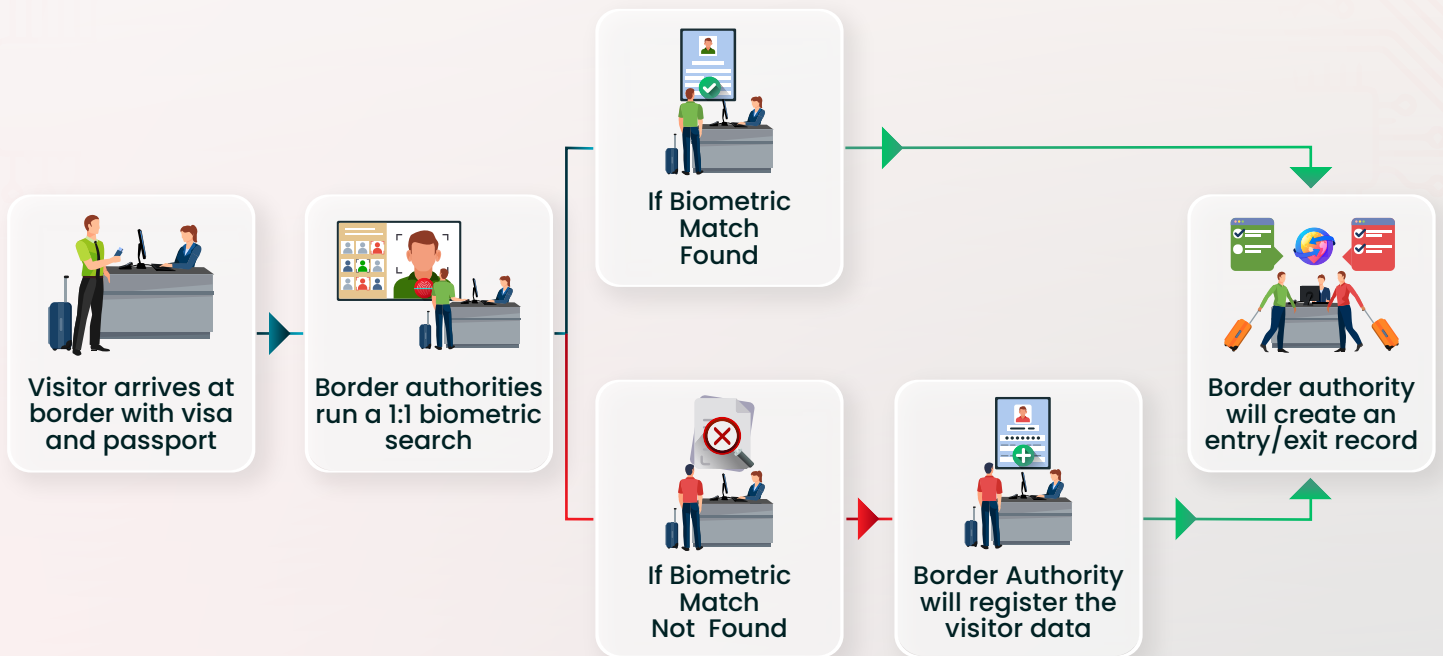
Visitor arrives at border with visa and passport

Border authorities run a 1:1 biometric search

If Biometric Match Found

If Biometric Match Not Found

Border Authority will register the visitor data

Border authority will create an entry/exit record